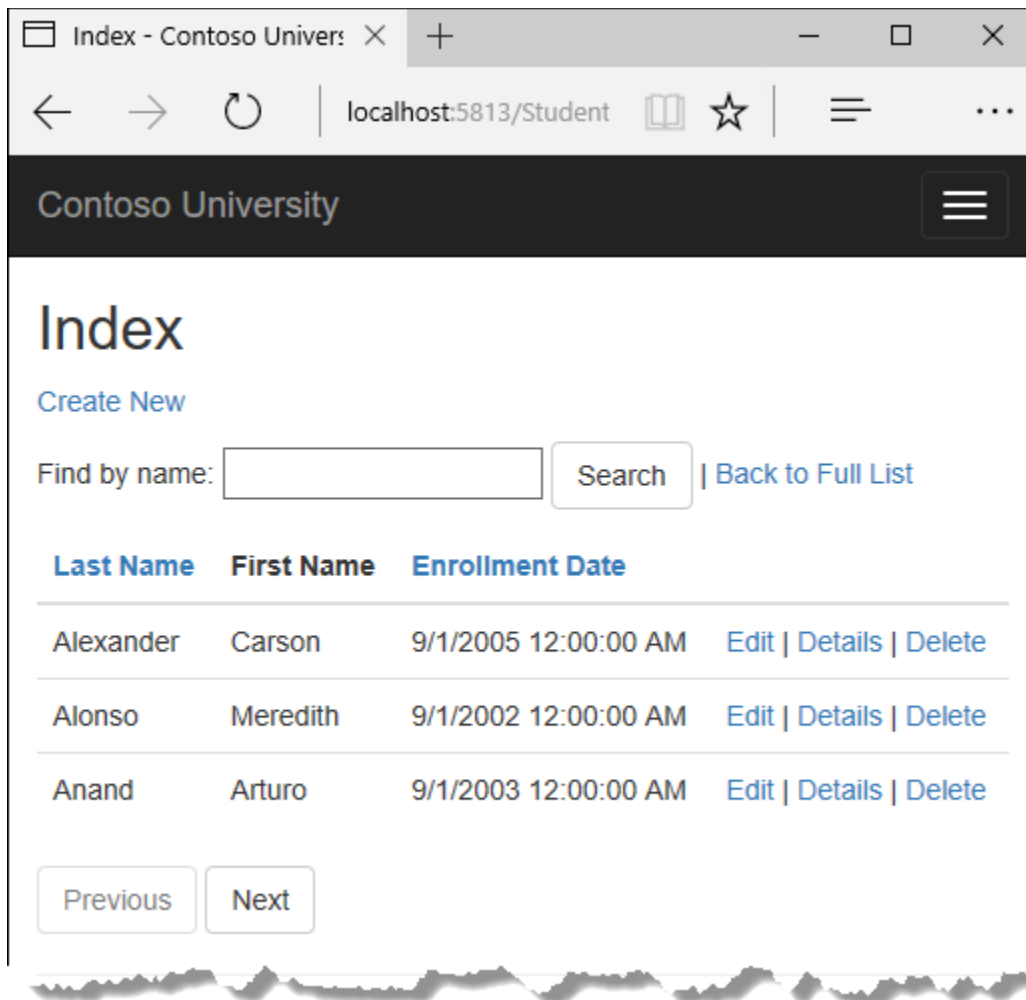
Index - Contoso Univers

localhost:5813/Student

Contoso University

Index

Create New

Find by name: Search | Back to Full List

| Last Name | First Name | Enrollment Date | |
|---|---|---|---|
| Alexander | Carson | 9/1/2005 12:00:00 AM | Edit \| Details \| Delete |
| Alonso | Meredith | 9/1/2002 12:00:00 AM | Edit \| Details \| Delete |
| Anand | Arturo | 9/1/2003 12:00:00 AM | Edit \| Details \| Delete |

Previous Next